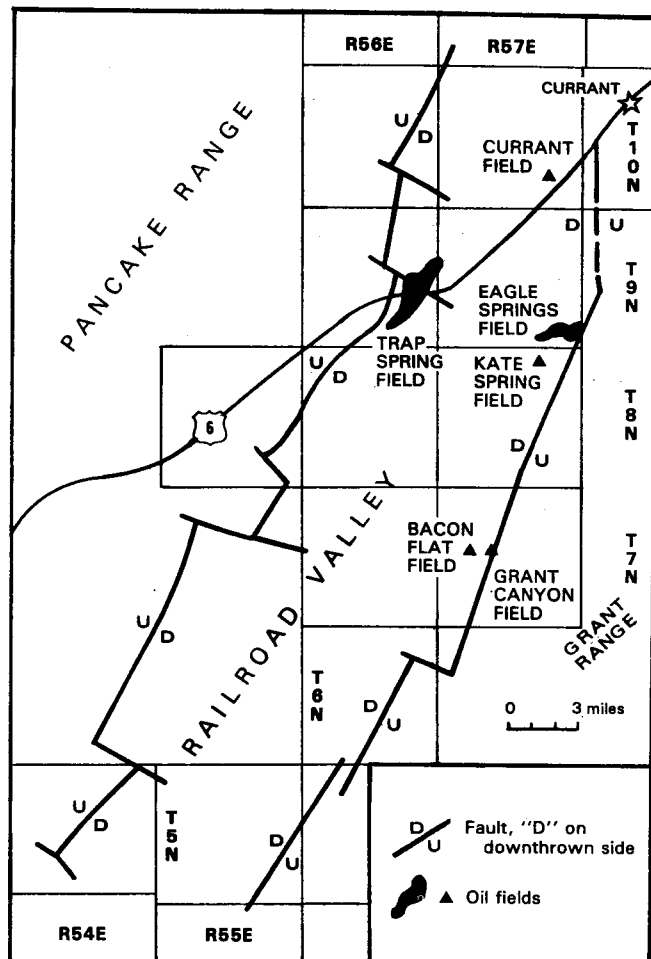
R56E
R57E
CURRANT
T10N
U D
CURRANT FIELD
PANCAKE RANGE
D U
T9N
EAGLE SPRINGS FIELD
U D
TRAP SPRING FIELD
KATE SPRING FIELD
T8N
6
D U
RAILROAD VALLEY
BACON FLAT FIELD
T7N
GRANT CANYON FIELD
U D
GRANT RANGE
T6N
D U
0 3 miles
U D
T5N
D U
D U Fault, "D" on downthrown side
Oil fields
R54E
R55E